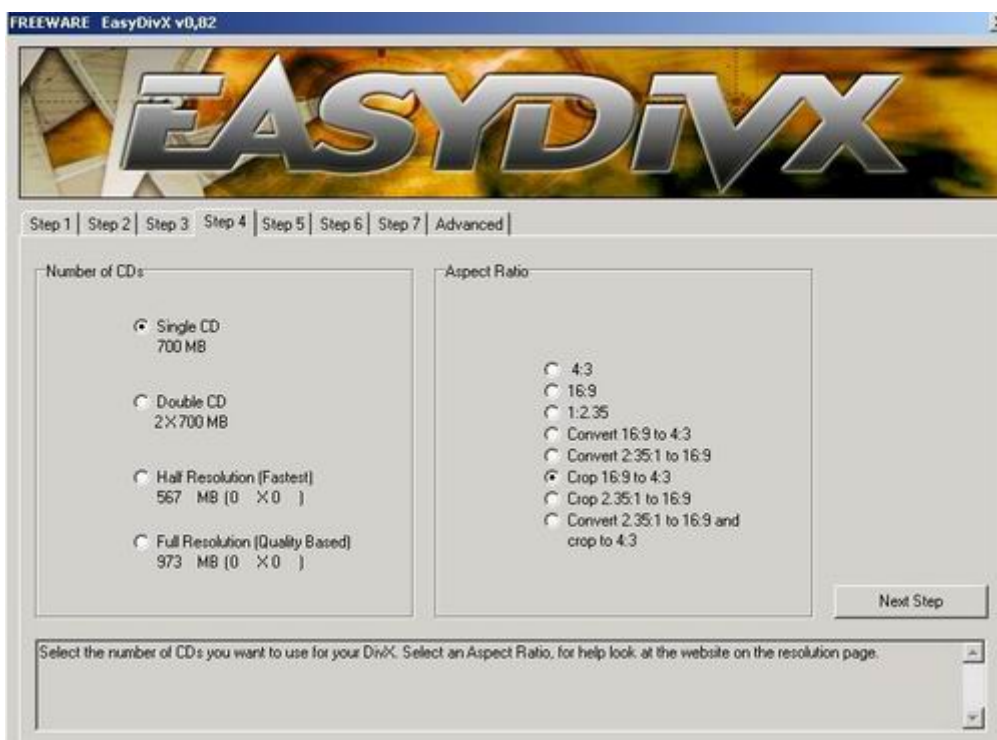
FREEWARE EasyDivX v0,82

EASYDIVX

Step 1 | Step 2 | Step 3 | Step 4 | Step 5 | Step 6 | Step 7 | Advanced

Number of CDs

Single CD
700 MB

Double CD
2X700 MB

Half Resolution (Fastest)
567 MB (0 X0 )

Full Resolution (Quality Based)
973 MB (0 X0 )

Aspect Ratio

4:3
16:9
1:2.35
Convert 16:9 to 4:3
Convert 2.35:1 to 16:9
Crop 16:9 to 4:3
Crop 2.35:1 to 16:9
Convert 2.35:1 to 16:9 and crop to 4:3

Next Step

Select the number of CDs you want to use for your DivX. Select an Aspect Ratio, for help look at the website on the resolution page.